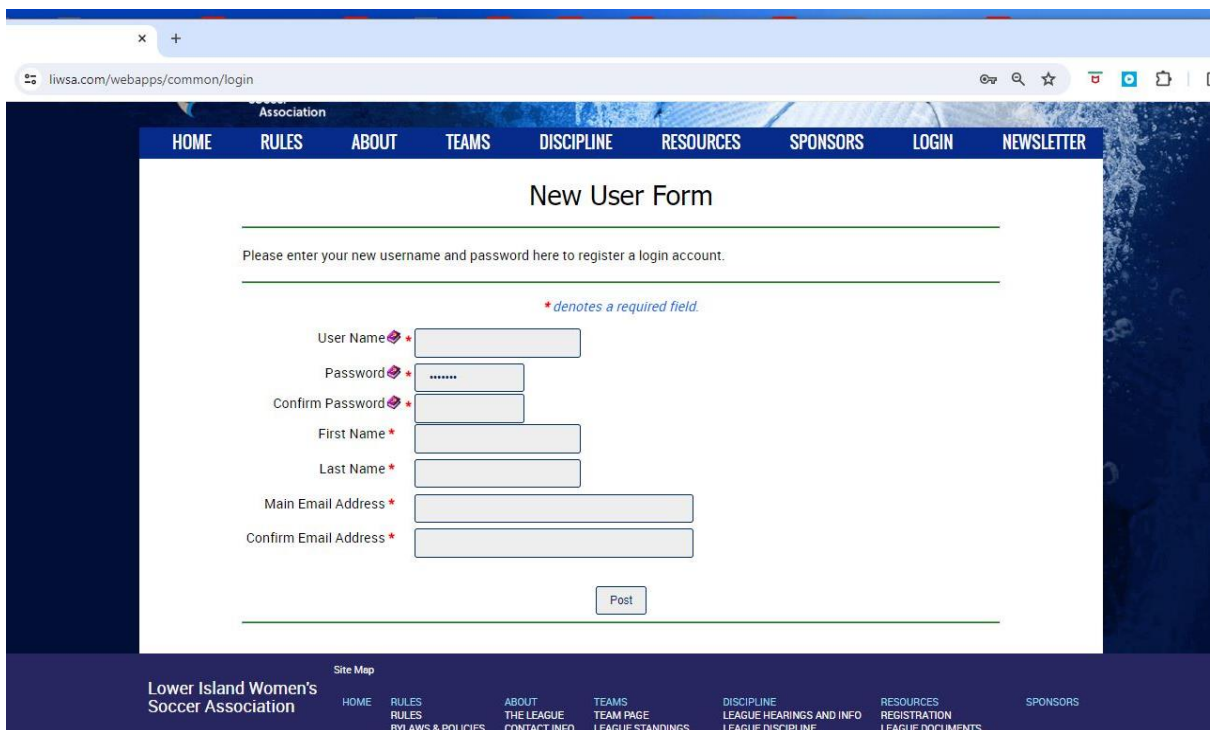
× +

liwsa.com/webapps/common/login

Association

HOME RULES ABOUT TEAMS DISCIPLINE RESOURCES SPONSORS LOGIN NEWSLETTER

New User Form

Please enter your new username and password here to register a login account.

* denotes a required field.

User Name *

Password * ·······

Confirm Password *

First Name *

Last Name *

Main Email Address *

Confirm Email Address *

Post

Site Map

Lower Island Women's Soccer Association

HOME

RULES
RULES
BYLAWS & POLICIES

ABOUT
THE LEAGUE
CONTACT INFO

TEAMS
TEAM PAGE
LEAGUE STANDINGS

DISCIPLINE
LEAGUE HEARINGS AND INFO
LEAGUE DISCIPLINE

RESOURCES
REGISTRATION
LEAGUE DOCUMENTS

SPONSORS